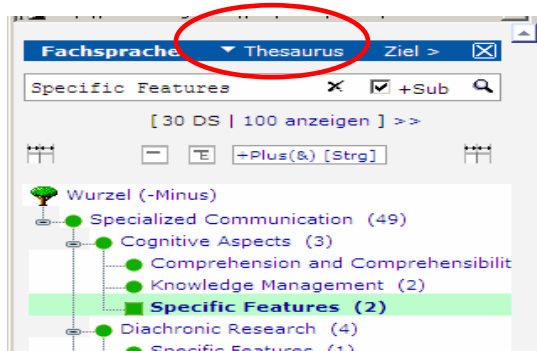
Fachsprache ▼ Thesaurus Ziel >

Specific Features +Sub

[ 30 DS | 100 anzeigen ] >>

+Plus(&) [Strg]

Wurzel (-Minus)
Specialized Communication (49)
Cognitive Aspects (3)
Comprehension and Comprehensibilit
Knowledge Management (2)
Specific Features (2)
Diachronic Research (4)
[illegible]